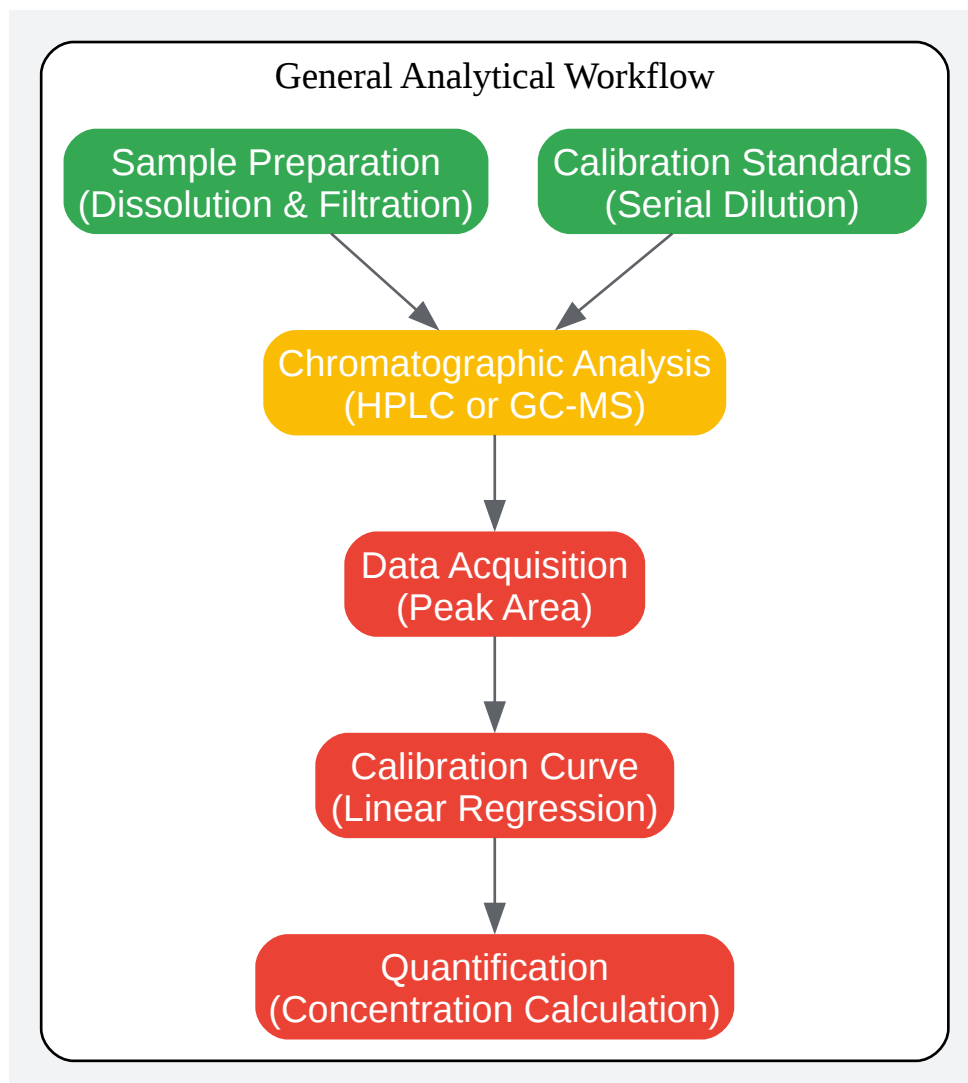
General Analytical Workflow

Sample Preparation
(Dissolution & Filtration)

Calibration Standards
(Serial Dilution)

Chromatographic Analysis
(HPLC or GC-MS)

Data Acquisition
(Peak Area)

Calibration Curve
(Linear Regression)

Quantification
(Concentration Calculation)